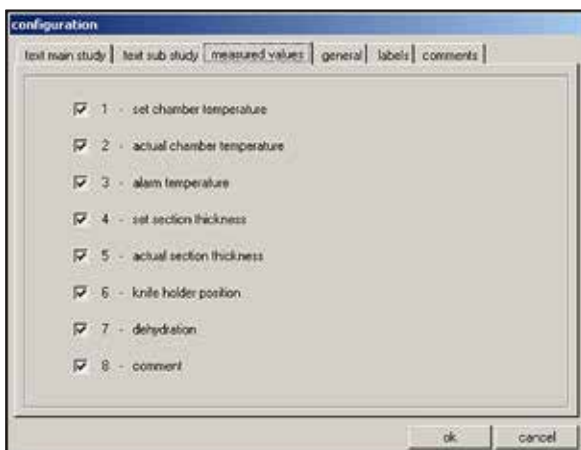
configuration

text main study | text sub study | measured values | general | labels | comments

1 - set chamber temperature

2 - actual chamber temperature

3 - alarm temperature

4 - set section thickness

5 - actual section thickness

6 - knife holder position

7 - dehydration

8 - comment

ok | cancel